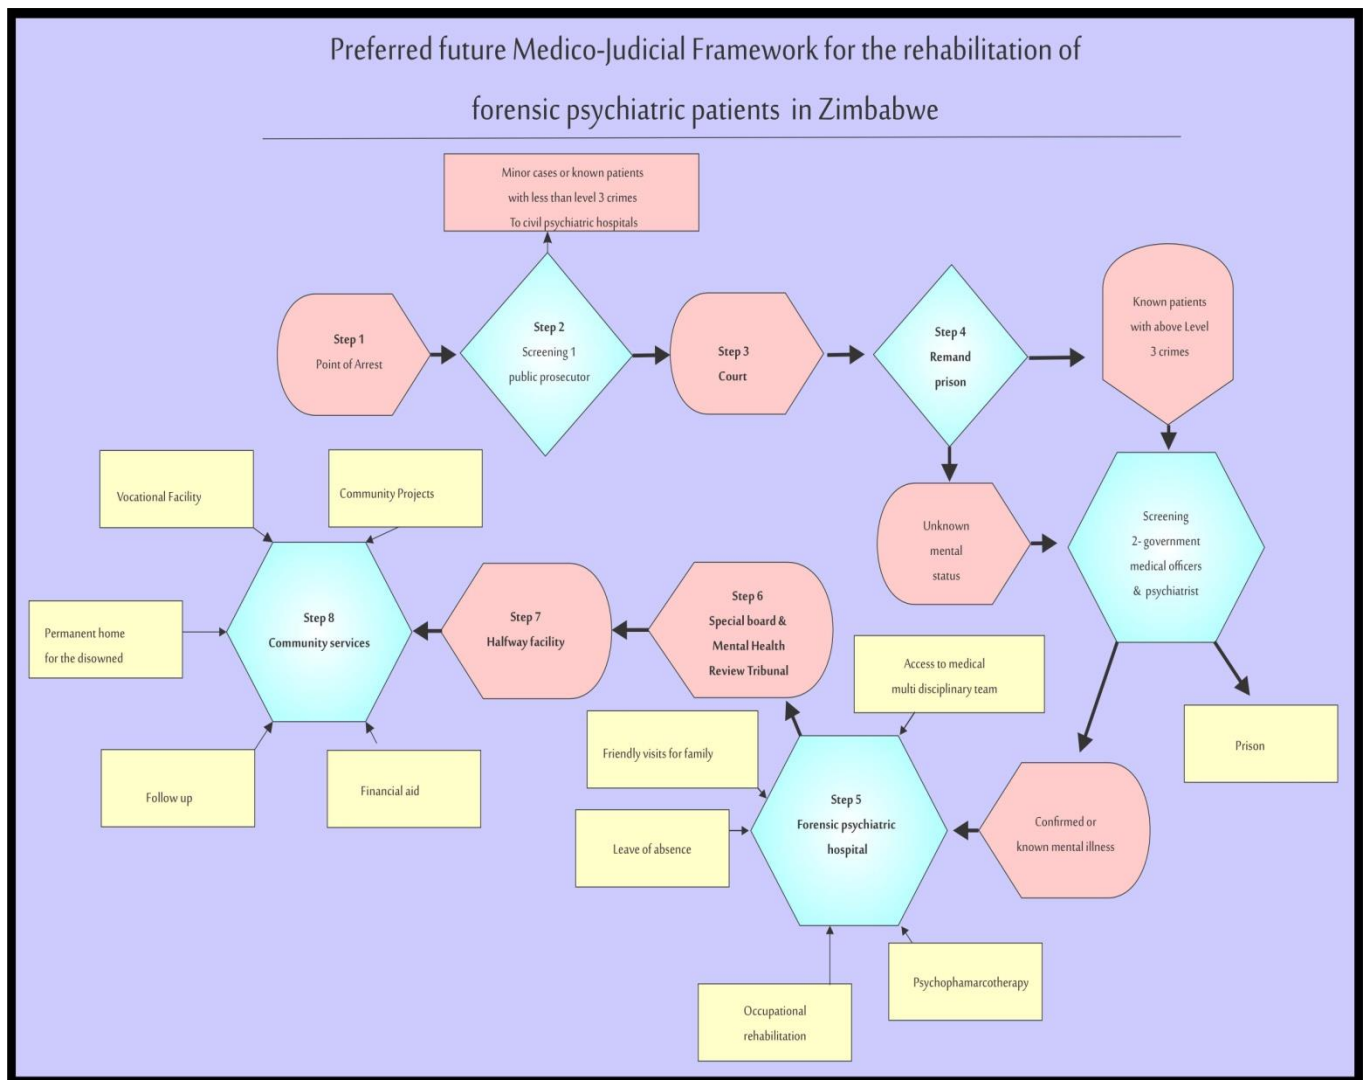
Preferred future Medico-Judicial Framework for the rehabilitation of forensic psychiatric patients in Zimbabwe

Minor cases or known patients with less than level 3 crimes To civil psychiatric hospitals

Step 1
Point of Arrest

Step 2
Screening 1
public prosecutor

Step 3
Court

Step 4
Remand
prison

Known patients with above Level 3 crimes

Unknown mental status

Screening
2- government medical officers & psychiatrist

Prison

Confirmed or known mental illness

Step 5
Forensic psychiatric hospital

Access to medical multi disciplinary team

Friendly visits for family

Leave of absence

Occupational rehabilitation

Psychophamarcotherapy

Step 6
Special board & Mental Health Review Tribunal

Step 7
Halfway facility

Step 8
Community services

Vocational Facility

Community Projects

Permanent home for the disowned

Follow up

Financial aid